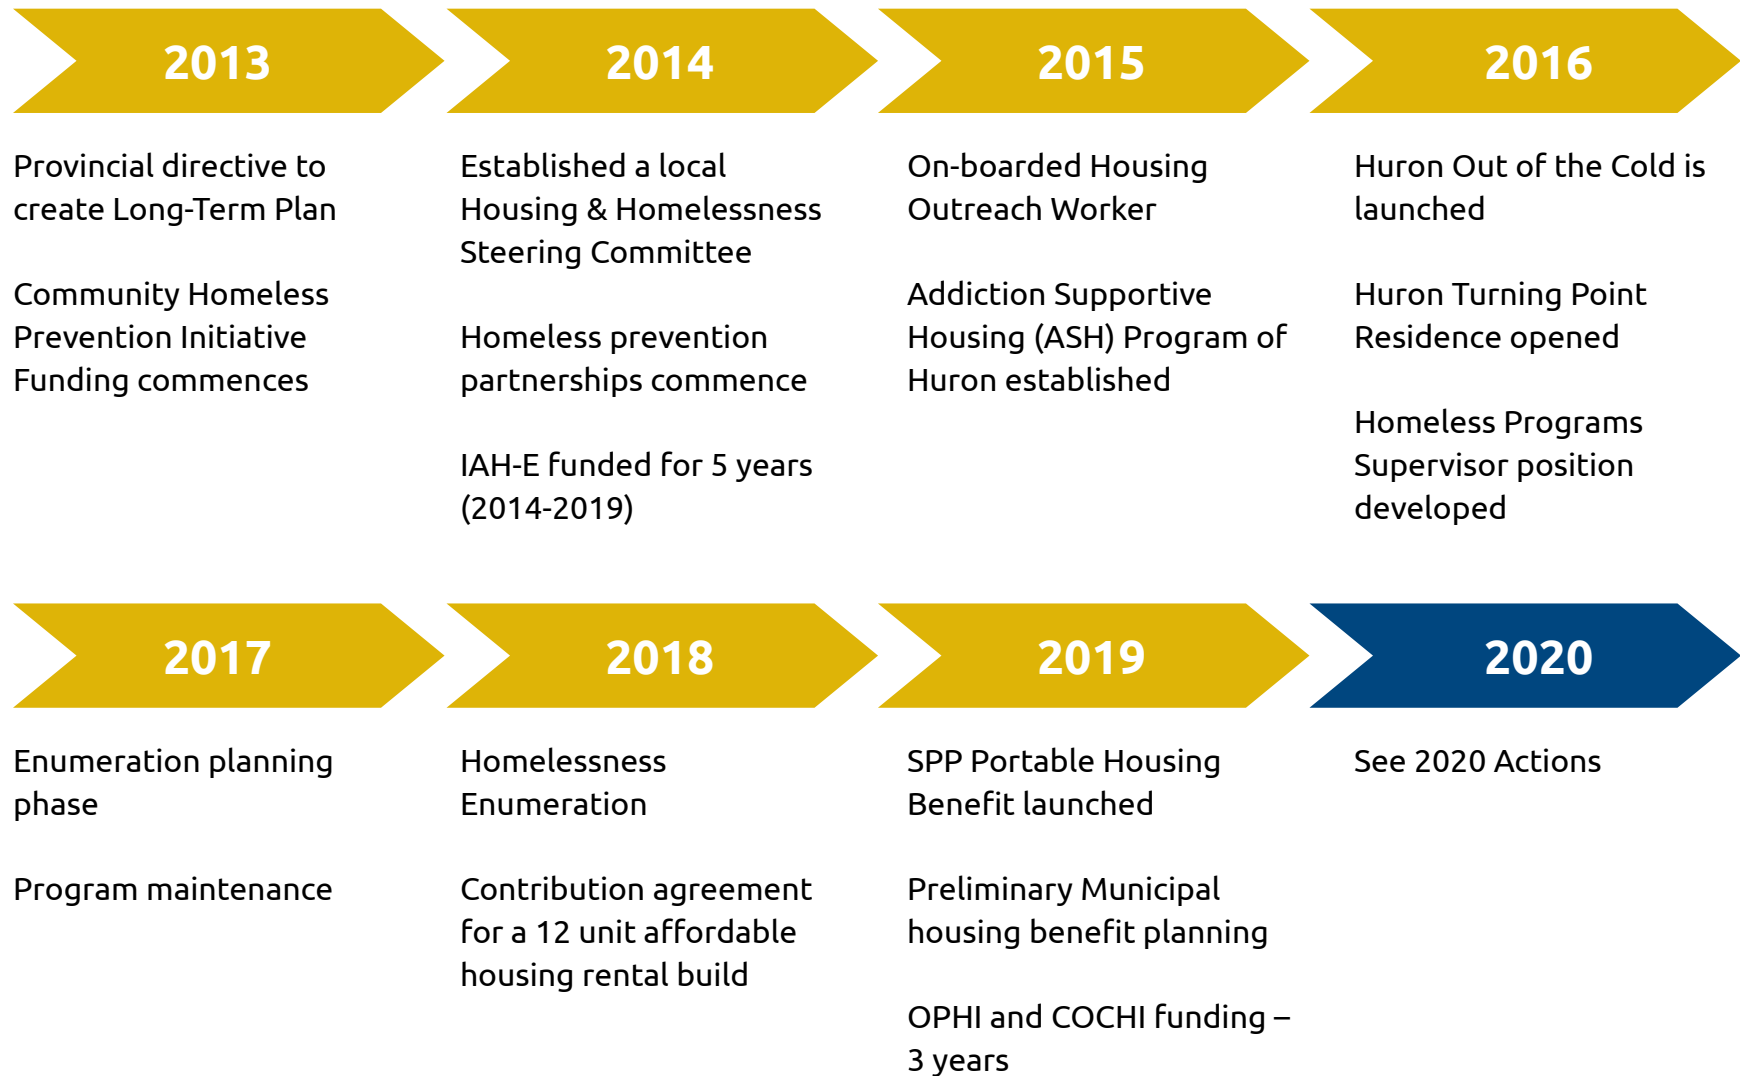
2013

Provincial directive to create Long-Term Plan

Community Homeless Prevention Initiative Funding commences

2014

Established a local Housing & Homelessness Steering Committee

Homeless prevention partnerships commence

IAH-E funded for 5 years (2014-2019)

2015

On-boarded Housing Outreach Worker

Addiction Supportive Housing (ASH) Program of Huron established

2016

Huron Out of the Cold is launched

Huron Turning Point Residence opened

Homeless Programs Supervisor position developed

2017

Enumeration planning phase

Program maintenance

2018

Homelessness Enumeration

Contribution agreement for a 12 unit affordable housing rental build

2019

SPP Portable Housing Benefit launched

Preliminary Municipal housing benefit planning

OPHI and COCHI funding – 3 years

2020

See 2020 Actions